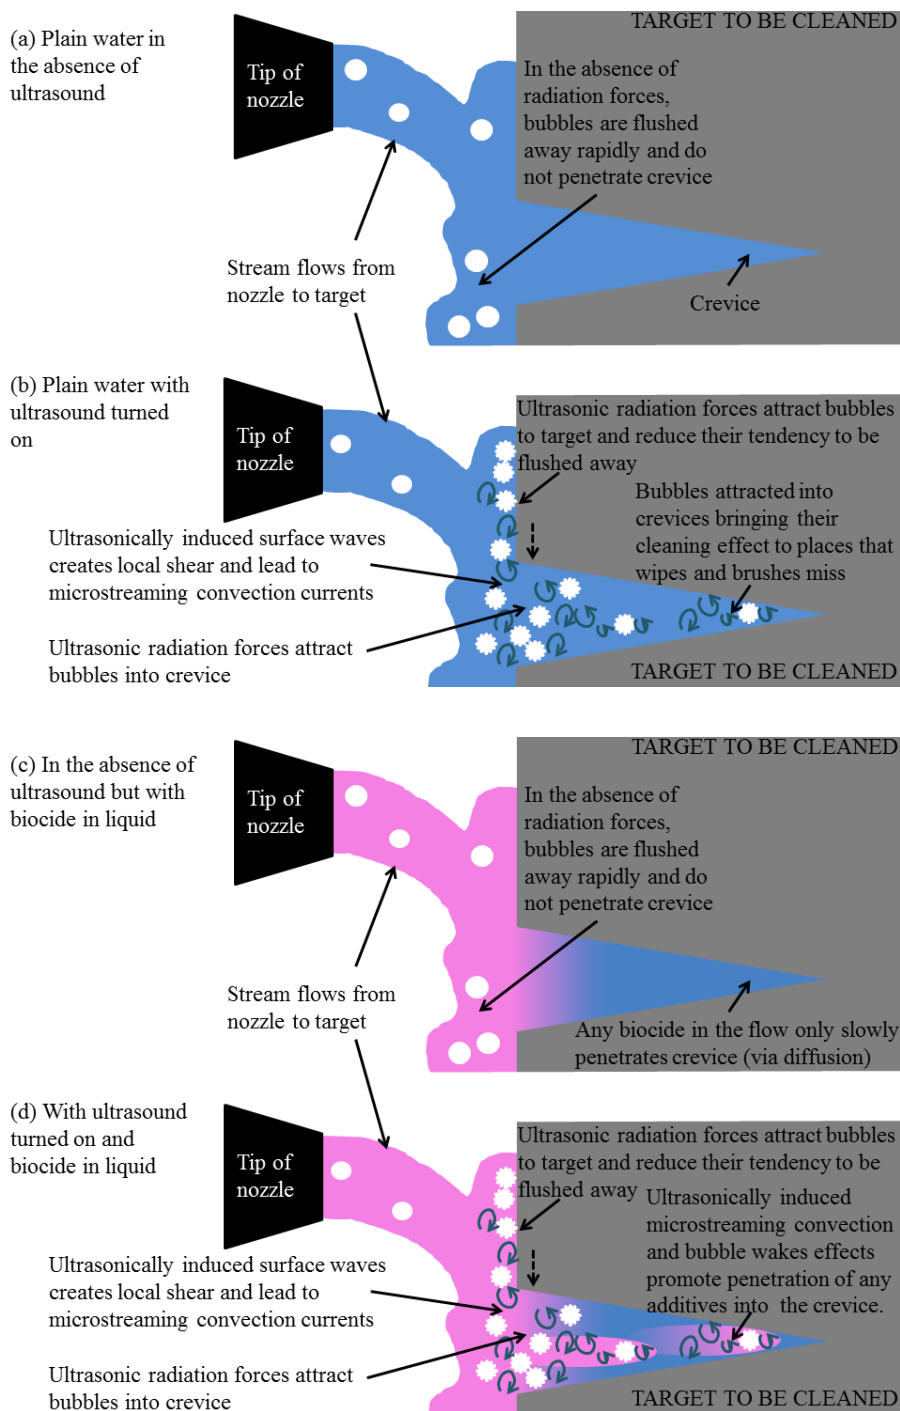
(a) Plain water in the absence of ultrasound

Tip of nozzle

TARGET TO BE CLEANED

In the absence of radiation forces, bubbles are flushed away rapidly and do not penetrate crevice

Stream flows from nozzle to target

Crevice

(b) Plain water with ultrasound turned on

Tip of nozzle

Ultrasonic radiation forces attract bubbles to target and reduce their tendency to be flushed away

Bubbles attracted into crevices bringing their cleaning effect to places that wipes and brushes miss

Ultrasonically induced surface waves creates local shear and lead to microstreaming convection currents

Ultrasonic radiation forces attract bubbles into crevice

TARGET TO BE CLEANED

(c) In the absence of ultrasound but with biocide in liquid

Tip of nozzle

TARGET TO BE CLEANED

In the absence of radiation forces, bubbles are flushed away rapidly and do not penetrate crevice

Stream flows from nozzle to target

Any biocide in the flow only slowly penetrates crevice (via diffusion)

(d) With ultrasound turned on and biocide in liquid

Tip of nozzle

Ultrasonic radiation forces attract bubbles to target and reduce their tendency to be flushed away

Ultrasonically induced microstreaming convection and bubble wakes effects promote penetration of any additives into the crevice.

Ultrasonically induced surface waves creates local shear and lead to microstreaming convection currents

Ultrasonic radiation forces attract bubbles into crevice

TARGET TO BE CLEANED